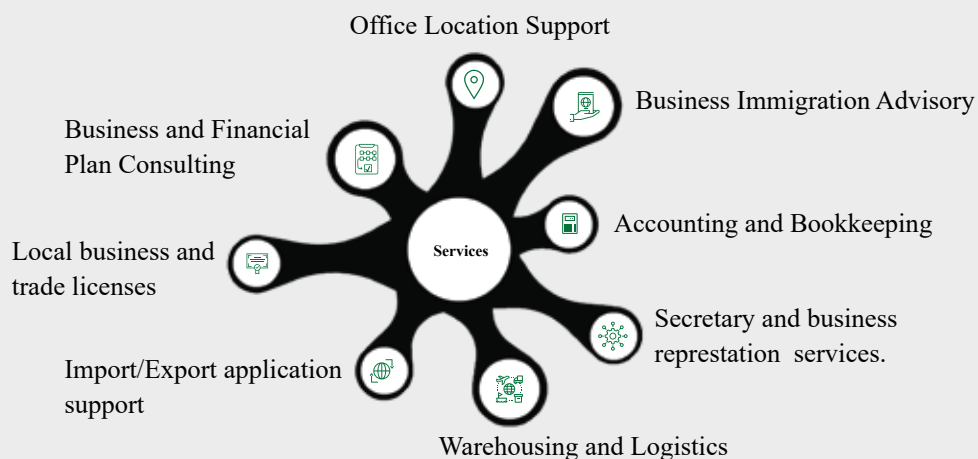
Office Location Support

Business Immigration Advisory

Business and Financial Plan Consulting

Accounting and Bookkeeping

Services

Local business and trade licenses

Secretary and business represtation services.

Import/Export application support

Warehousing and Logistics